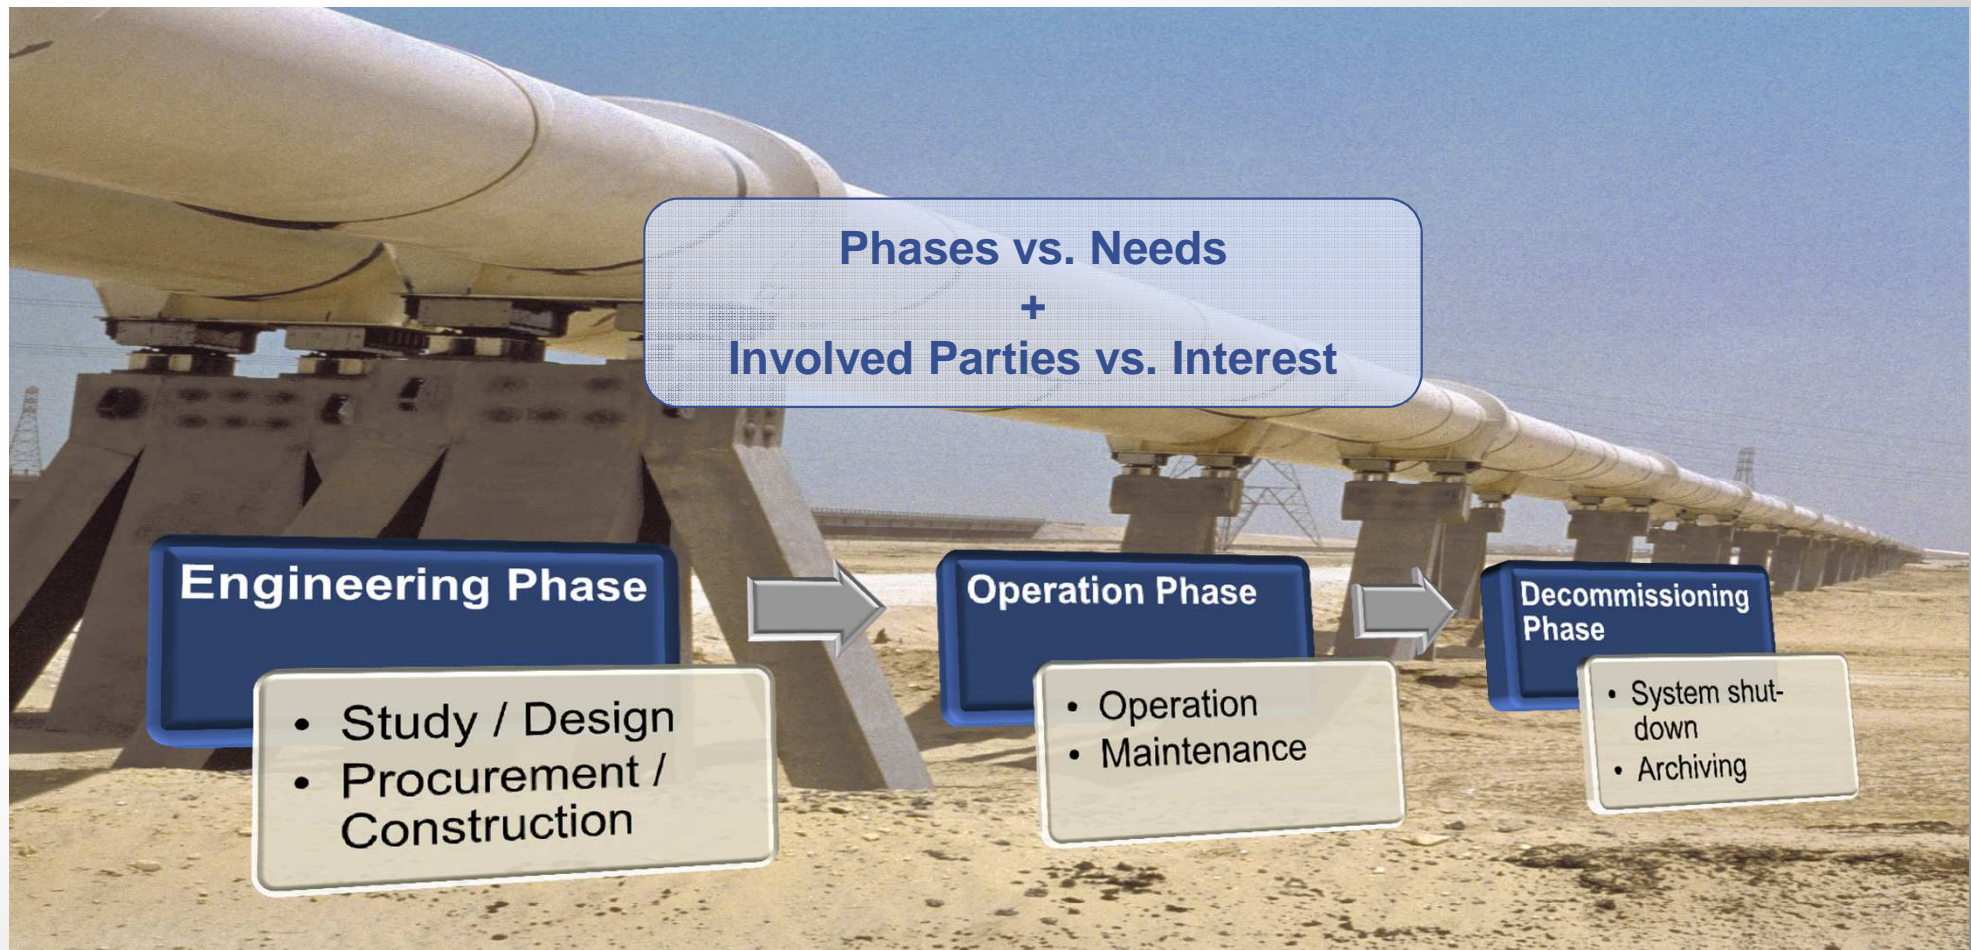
Phases vs. Needs
+
Involved Parties vs. Interest

Engineering Phase

• Study / Design
• Procurement / Construction

Operation Phase

• Operation
• Maintenance

Decommissioning Phase

• System shutdown
• Archiving